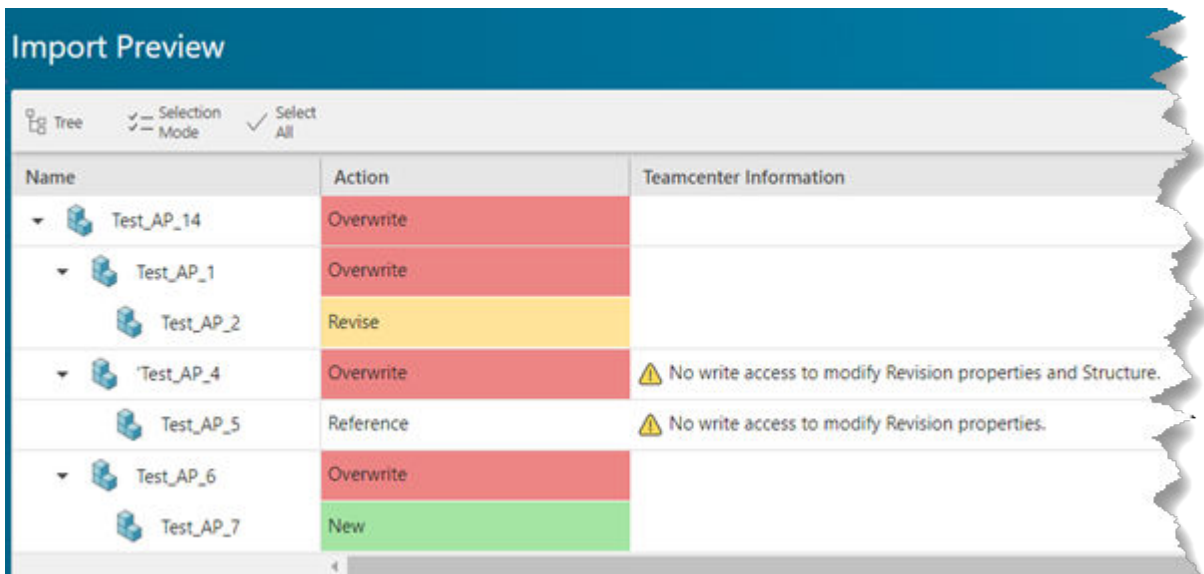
Import Preview

Tree   Selection Mode   Select All

| Name | Action | Teamcenter Information |
|---|---|---|
| Test_AP_14 | Overwrite | |
| Test_AP_1 | Overwrite | |
| Test_AP_2 | Revise | |
| 'Test_AP_4 | Overwrite | No write access to modify Revision properties and Structure. |
| Test_AP_5 | Reference | No write access to modify Revision properties. |
| Test_AP_6 | Overwrite | |
| Test_AP_7 | New | |